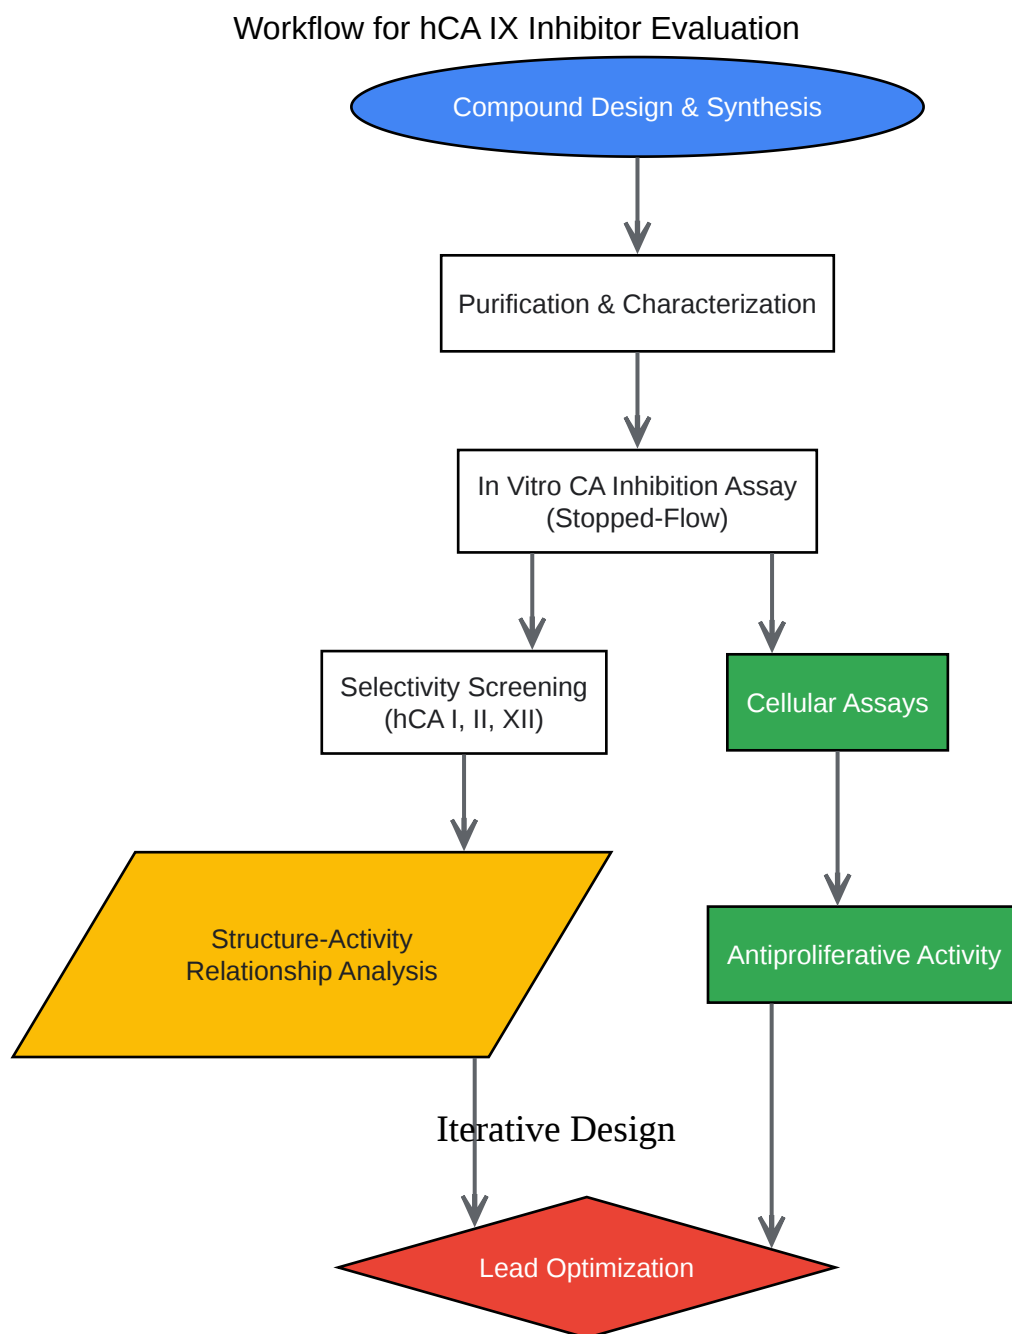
Workflow for hCA IX Inhibitor Evaluation

Compound Design & Synthesis

Purification & Characterization

In Vitro CA Inhibition Assay (Stopped-Flow)

Selectivity Screening (hCA I, II, XII)

Cellular Assays

Structure-Activity Relationship Analysis

Antiproliferative Activity

Iterative Design

Lead Optimization